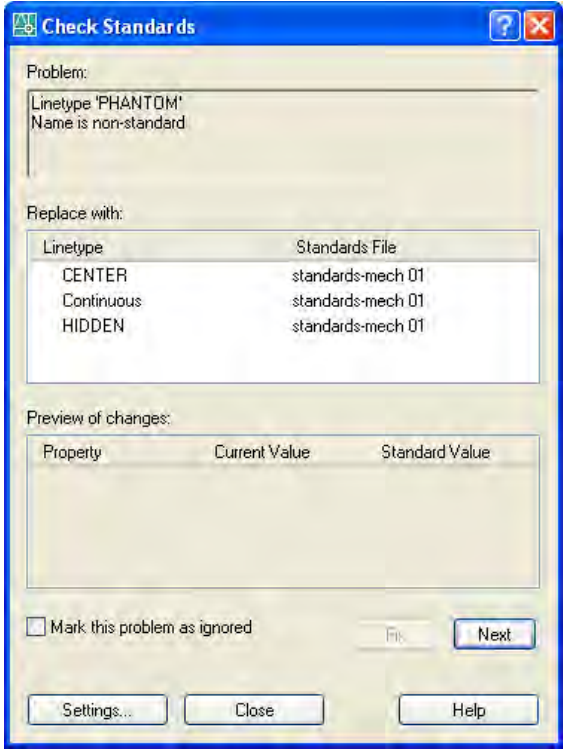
Check Standards

Problem:

Linetype 'PHANTOM'
Name is non-standard

Replace with:

| Linetype | Standards File |
|---|---|
| CENTER | standards-mech 01 |
| Continuous | standards-mech 01 |
| HIDDEN | standards-mech 01 |

Preview of changes:

| Property | Current Value | Standard Value |
|---|---|---|

Mark this problem as ignored

Fix

Next

Settings...

Close

Help